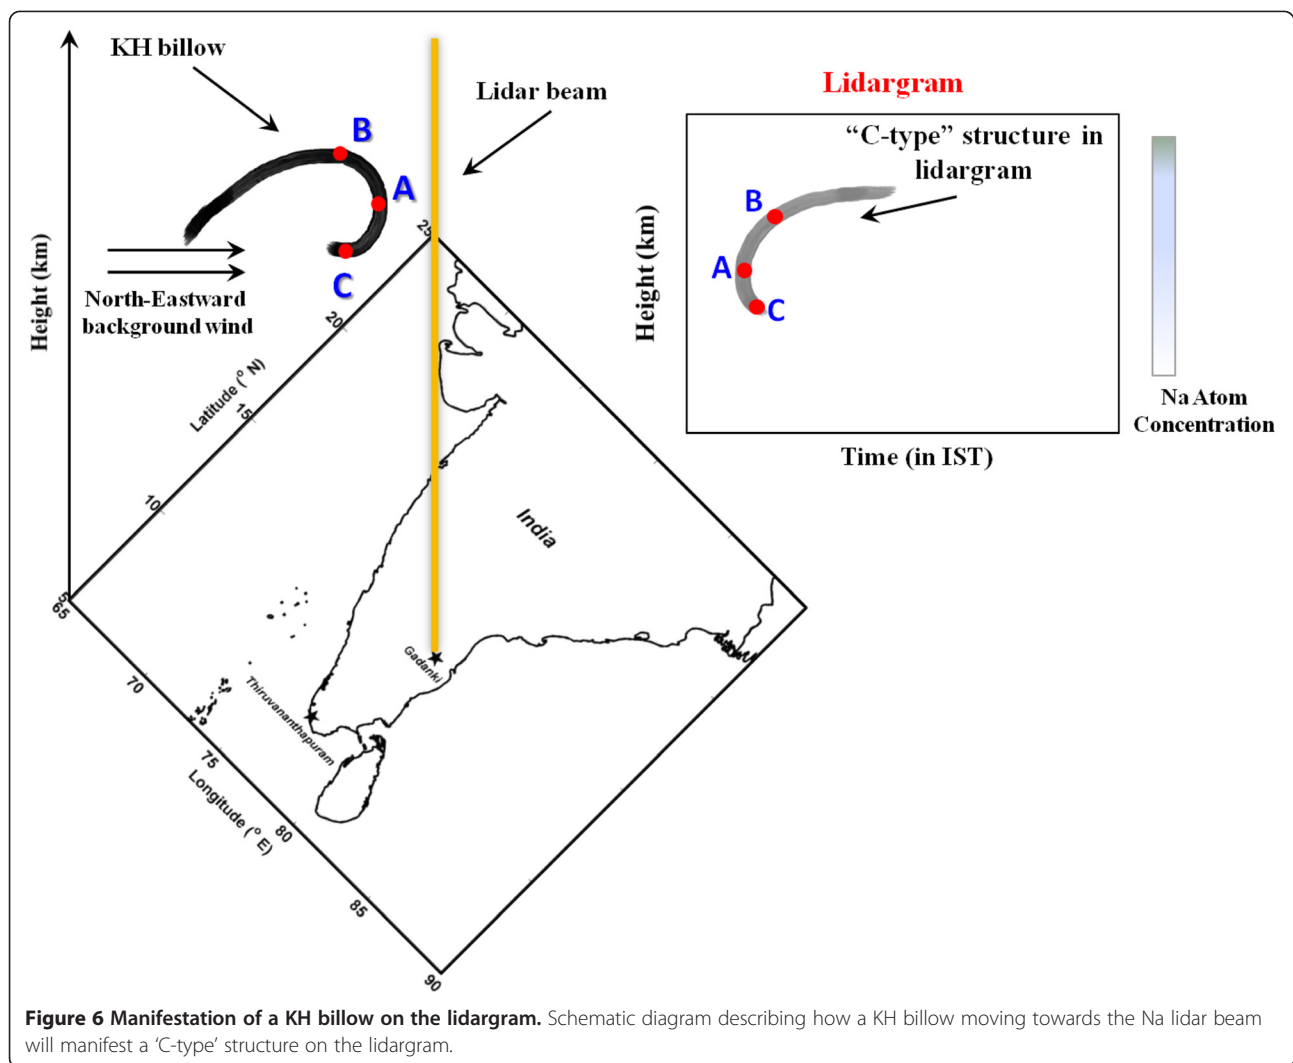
KH billow

B

A

C

North-Eastward background wind

Height (km)

Lidar beam

Lidargram

"C-type" structure in lidargram

B

A

C

Height (km)

Time (in IST)

Na Atom Concentration

25

20

Latitude (° N)

15

10

5

65

70

75

Longitude (° E)

80

85

90

India

Gadanki

Thiruvananthapuram

**Figure 6 Manifestation of a KH billow on the lidargram.** Schematic diagram describing how a KH billow moving towards the Na lidar beam will manifest a 'C-type' structure on the lidargram.